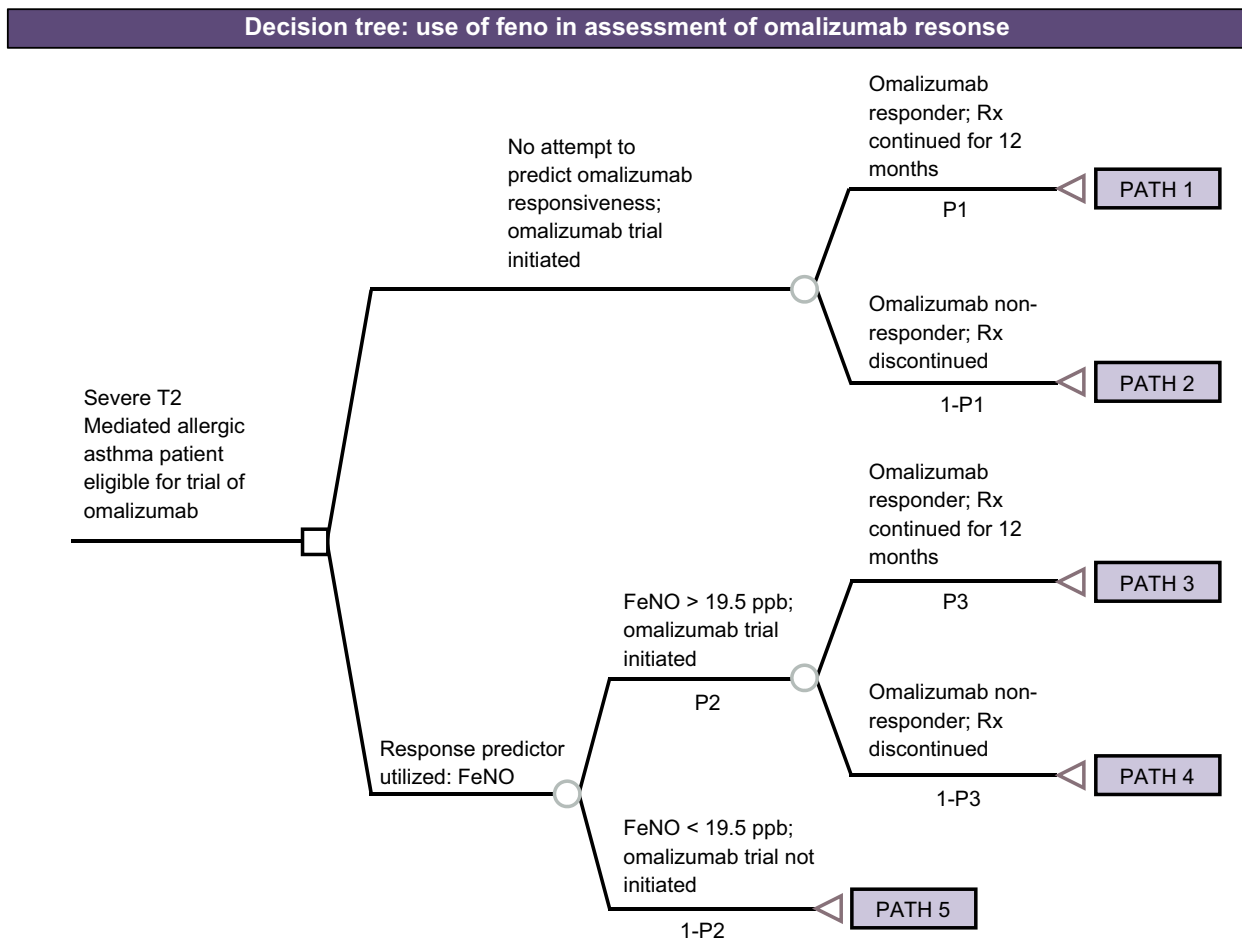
Decision tree: use of feno in assessment of omalizumab resonse

No attempt to predict omalizumab responsiveness; omalizumab trial initiated

Omalizumab responder; Rx continued for 12 months

P1

PATH 1

Omalizumab non-responder; Rx discontinued

1-P1

PATH 2

Severe T2 Mediated allergic asthma patient eligible for trial of omalizumab

Omalizumab responder; Rx continued for 12 months

P3

PATH 3

FeNO > 19.5 ppb; omalizumab trial initiated

P2

Omalizumab non-responder; Rx discontinued

1-P3

PATH 4

Response predictor utilized: FeNO

FeNO < 19.5 ppb; omalizumab trial not initiated

1-P2

PATH 5